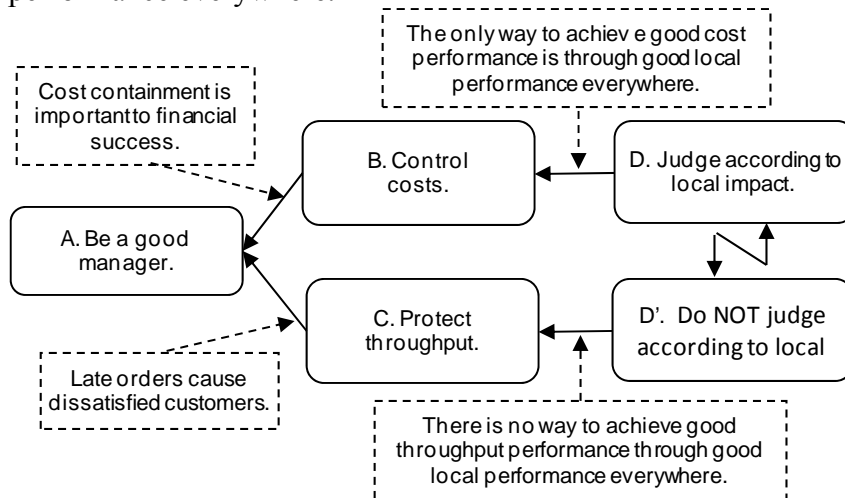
performance everywhere.

The only way to achiev e good cost performance is through good local performance everywhere.

Cost containment is importantto financial success.

B. Control costs.

D. Judge according to local impact.

A. Be a good manager.

C. Protect throughput.

D'. Do NOT judge according to local

Late orders cause dissatisfied customers.

There is no way to achieve good throughput performance through good local performance everywhere.